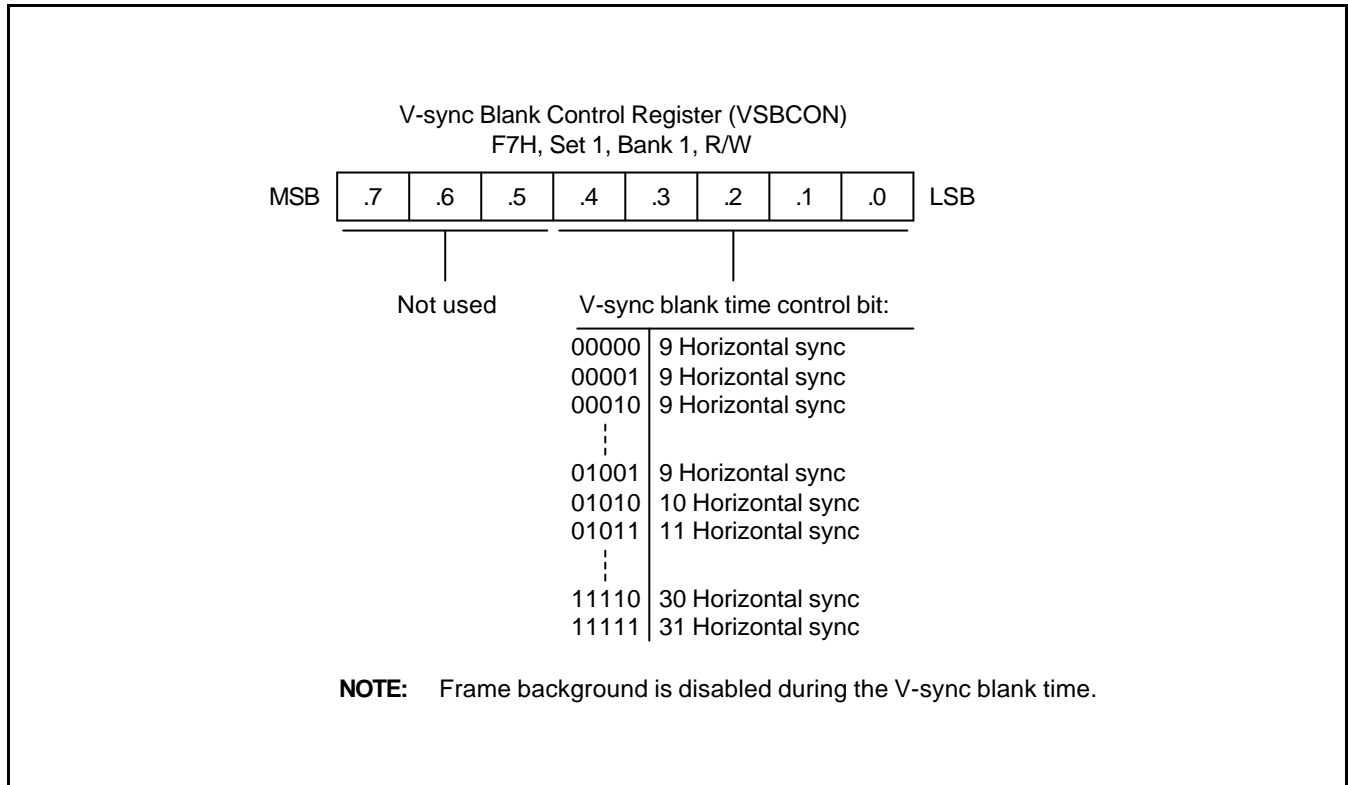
V-sync Blank Control Register (VSBCON)
F7H, Set 1, Bank 1, R/W

| MSB | .7 | .6 | .5 | .4 | .3 | .2 | .1 | .0 | LSB |
|---|---|---|---|---|---|---|---|---|---|

Not used

V-sync blank time control bit:

| | |
|---|---|
| 00000 | 9 Horizontal sync |
| 00001 | 9 Horizontal sync |
| 00010 | 9 Horizontal sync |
| 01001 | 9 Horizontal sync |
| 01010 | 10 Horizontal sync |
| 01011 | 11 Horizontal sync |
| 11110 | 30 Horizontal sync |
| 11111 | 31 Horizontal sync |

**NOTE:** Frame background is disabled during the V-sync blank time.